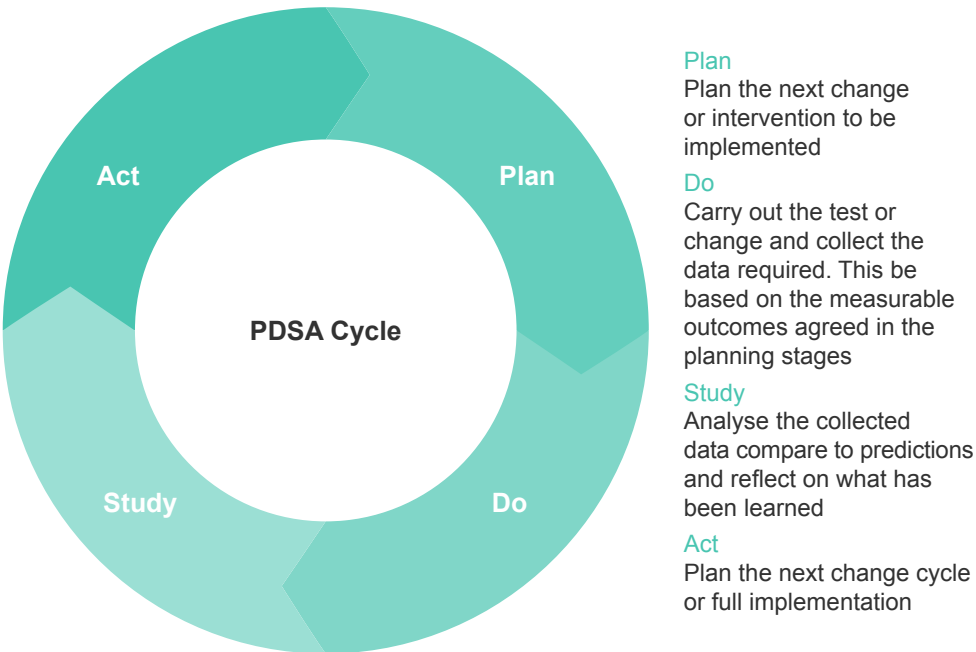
Act

Plan

PDSA Cycle

Study

Do

Plan
Plan the next change or intervention to be implemented

Do
Carry out the test or change and collect the data required. This be based on the measurable outcomes agreed in the planning stages

Study
Analyse the collected data compare to predictions and reflect on what has been learned

Act
Plan the next change cycle or full implementation